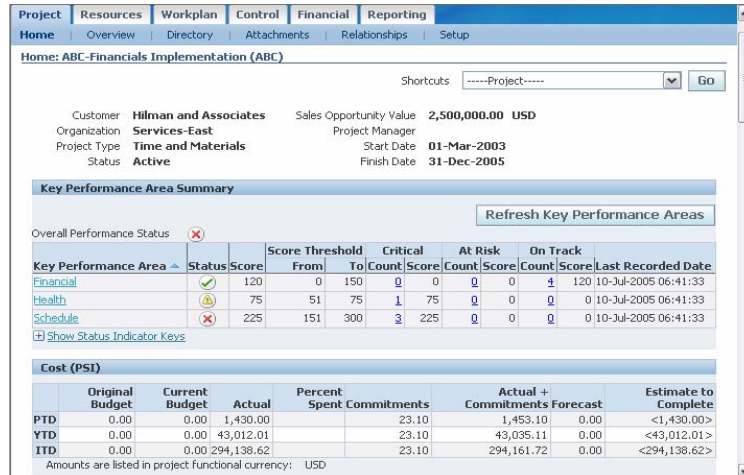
Project | Resources | Workplan | Control | Financial | Reporting

Home | Overview | Directory | Attachments | Relationships | Setup

Home: ABC-Financials Implementation (ABC)

Shortcuts -----Project----- Go

Customer Hilman and Associates
Organization Services-East
Project Type Time and Materials
Status Active

Sales Opportunity Value 2,500,000.00 USD
Project Manager
Start Date 01-Mar-2003
Finish Date 31-Dec-2005

Key Performance Area Summary

Refresh Key Performance Areas

Overall Performance Status

| Key Performance Area | Status | Score | Score Threshold From | To | Critical Count | Score | At Risk Count | Score | On Track Count | Score | Last Recorded Date |
|---|---|---|---|---|---|---|---|---|---|---|---|
| Financial | | 120 | 0 | 150 | 0 | 0 | 0 | 0 | 4 | 120 | 10-Jul-2005 06:41:33 |
| Health | | 75 | 51 | 75 | 1 | 75 | 0 | 0 | 0 | 0 | 10-Jul-2005 06:41:33 |
| Schedule | | 225 | 151 | 300 | 3 | 225 | 0 | 0 | 0 | 0 | 10-Jul-2005 06:41:33 |

Show Status Indicator Keys

Cost (PSI)

| | Original Budget | Current Budget | Actual | Percent Spent | Commitments | Actual + Commitments | Forecast | Estimate to Complete |
|---|---|---|---|---|---|---|---|---|
| PTD | 0.00 | 0.00 | 1,430.00 | | 23.10 | 1,453.10 | 0.00 | <1,430.00> |
| YTD | 0.00 | 0.00 | 43,012.01 | | 23.10 | 43,035.11 | 0.00 | <43,012.01> |
| ITD | 0.00 | 0.00 | 294,138.62 | | 23.10 | 294,161.72 | 0.00 | <294,138.62> |

Amounts are listed in project functional currency: USD